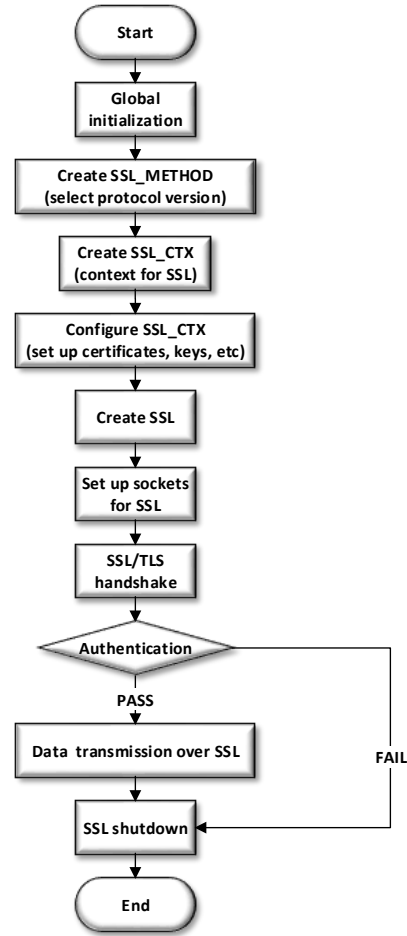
Start

Global initialization

Create SSL_METHOD (select protocol version)

Create SSL_CTX (context for SSL)

Configure SSL_CTX (set up certificates, keys, etc)

Create SSL

Set up sockets for SSL

SSL/TLS handshake

Authentication

PASS

FAIL

Data transmission over SSL

SSL shutdown

End